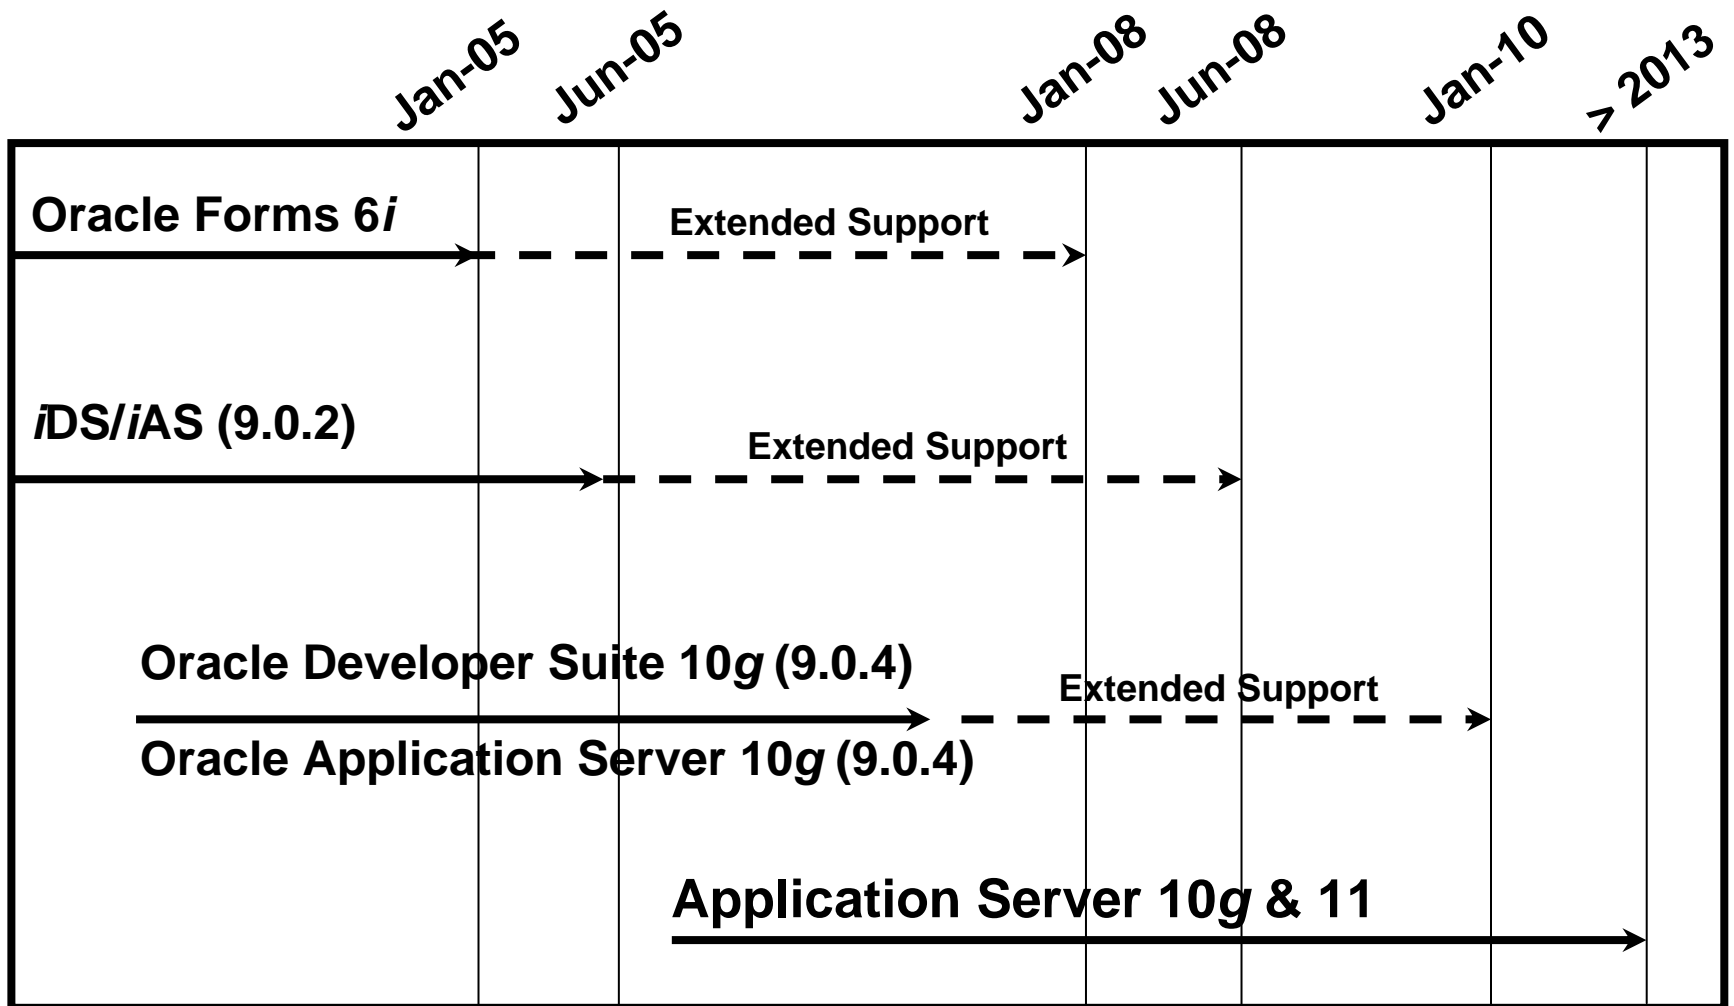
Jan-05 Jun-05 Jan-08 Jun-08 Jan-10 > 2013

Oracle Forms 6*i*

Extended Support

*i*DS/*i*AS (9.0.2)

Extended Support

Oracle Developer Suite 10*g* (9.0.4)

Extended Support

Oracle Application Server 10*g* (9.0.4)

Application Server 10*g* & 11